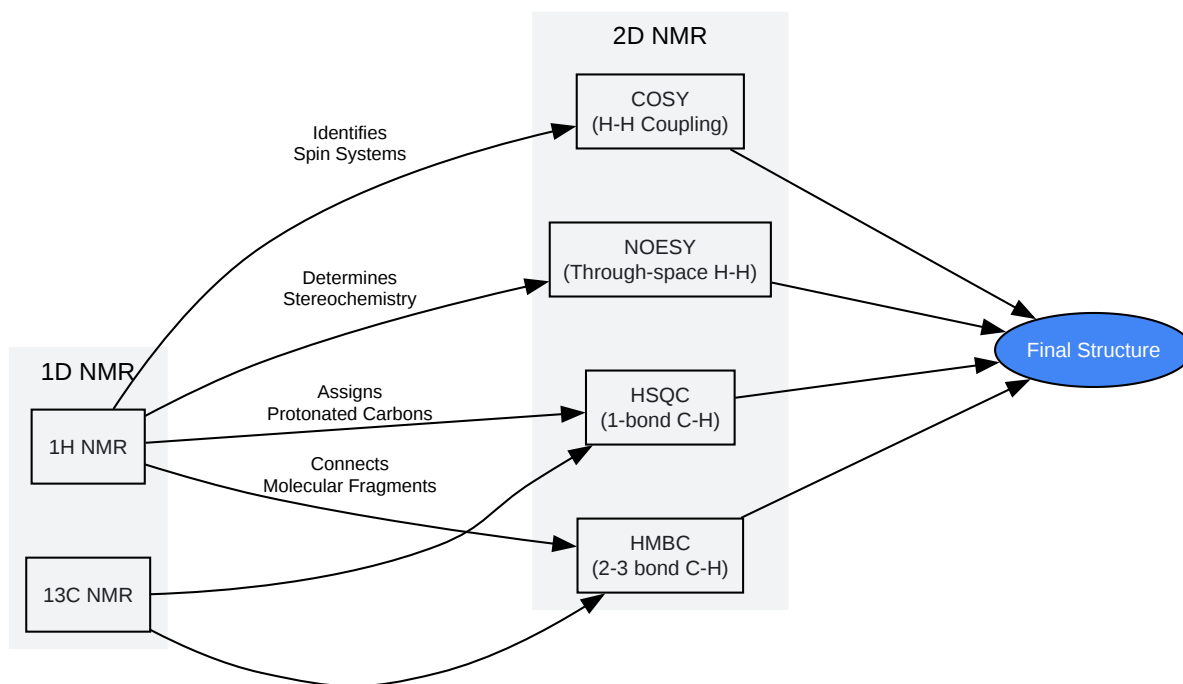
2D NMR

COSY
(H-H Coupling)

NOESY
(Through-space H-H)

HSQC
(1-bond C-H)

HMBC
(2-3 bond C-H)

1D NMR

1H NMR

13C NMR

Identifies
Spin Systems

Determines
Stereochemistry

Assigns
Protonated Carbons

Connects
Molecular Fragments

Final Structure